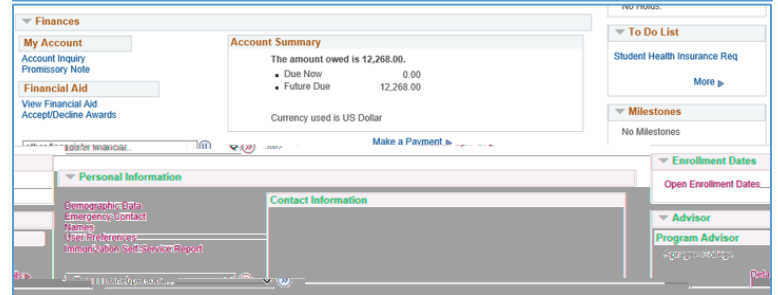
No Holds.

Finances

My Account
Account Inquiry
Promissory Note

Financial Aid
View Financial Aid
Accept/Decline Awards

other financial... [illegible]

Account Summary
The amount owed is 12,268.00.
Due Now 0.00
Future Due 12,268.00

Currency used is US Dollar

Make a Payment

To Do List
Student Health Insurance Req
More

Milestones
No Milestones

Enrollment Dates
Open Enrollment Dates

Personal Information
Demographic Data
Emergency Contact
Names
User Preferences
Immunization Self Service Report

Contact Information

Advisor
Program Advisor
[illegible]

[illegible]

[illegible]